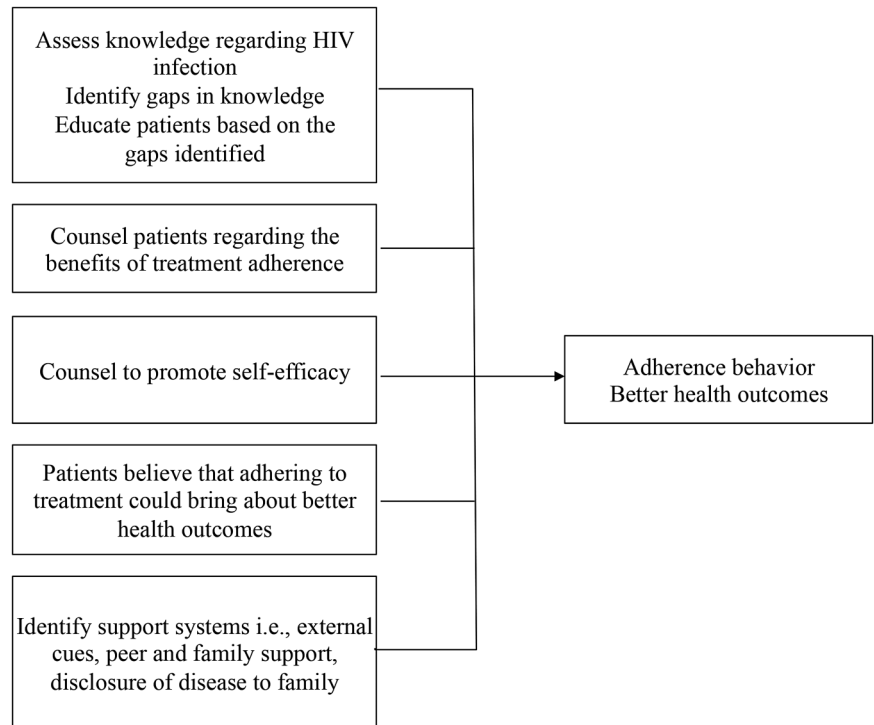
Assess knowledge regarding HIV infection
Identify gaps in knowledge
Educate patients based on the gaps identified

Counsel patients regarding the benefits of treatment adherence

Counsel to promote self-efficacy

Patients believe that adhering to treatment could bring about better health outcomes

Identify support systems i.e., external cues, peer and family support, disclosure of disease to family

Adherence behavior
Better health outcomes